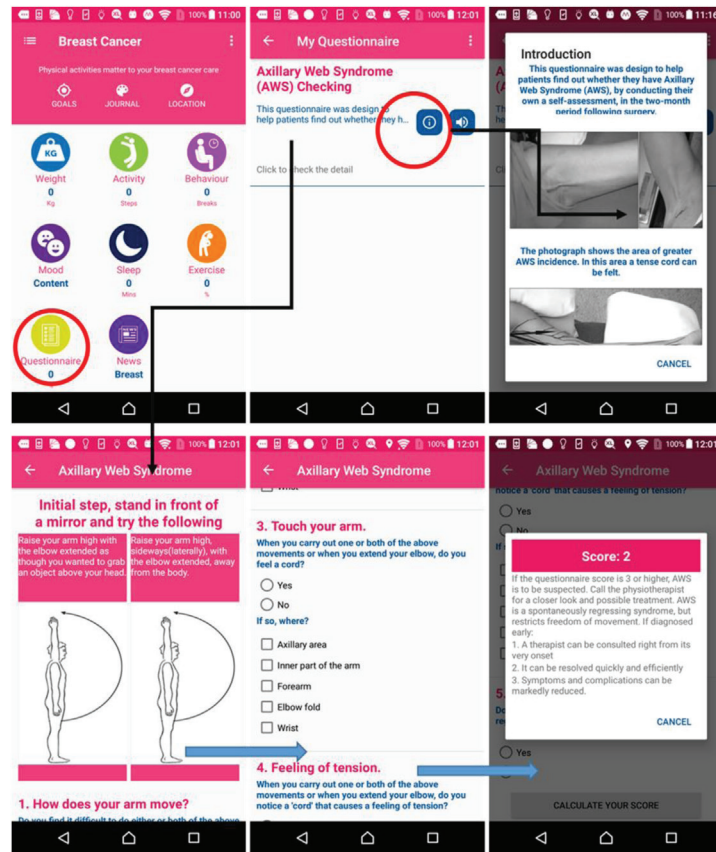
100% 11:00

Breast Cancer

Physical activities matter to your breast cancer care

GOALS JOURNAL LOCATION

Weight
0
Kg

Activity
0
Steps

Behaviour
0
Breaks

Mood
Content

Sleep
0
Mins

Exercise
0
%

Questionnaire
0

News
Breast

100% 12:01

My Questionnaire

Axillary Web Syndrome (AWS) Checking

This questionnaire was design to help patients find out whether they h...

Click to check the detail

100% 11:16

Introduction

This questionnaire was design to help patients find out whether they have Axillary Web Syndrome (AWS), by conducting their own a self-assessment, in the two-month period following surgery.

The photograph shows the area of greater AWS incidence. In this area a tense cord can be felt.

CANCEL

100% 12:01

Axillary Web Syndrome

Initial step, stand in front of a mirror and try the following

Raise your arm high with the elbow extended as though you wanted to grab an object above your head.

Raise your arm high, sideways(laterally), with the elbow extended, away from the body.

1. How does your arm move?

Do you find it difficult to do either or both of the above

100% 12:01

Axillary Web Syndrome

Wrist

3. Touch your arm.

When you carry out one or both of the above movements or when you extend your elbow, do you feel a cord?

Yes

No

If so, where?

Axillary area

Inner part of the arm

Forearm

Elbow fold

Wrist

4. Feeling of tension.

When you carry out one or both of the above movements or when you extend your elbow, do you notice a 'cord' that causes a feeling of tension?

100% 12:01

Axillary Web Syndrome

notice a 'cord' that causes a feeling of tension?

Yes

No

If

Score: 2

If the questionnaire score is 3 or higher, AWS is to be suspected. Call the physiotherapist for a closer look and possible treatment. AWS is a spontaneously regressing syndrome, but restricts freedom of movement. If diagnosed early:

1. A therapist can be consulted right from its very onset

2. It can be resolved quickly and efficiently

3. Symptoms and complications can be markedly reduced.

CANCEL

5

Do

re

Yes

CALCULATE YOUR SCORE